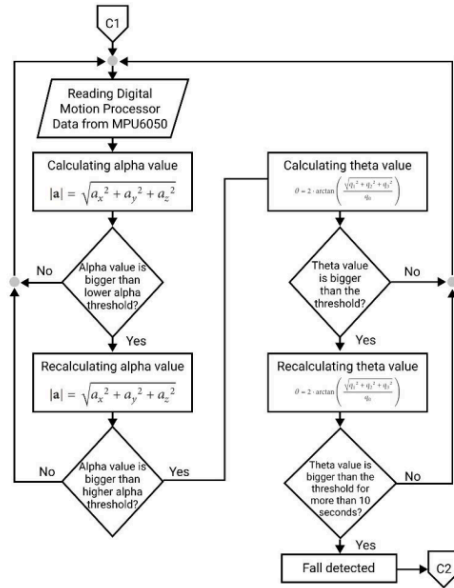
C1

Reading Digital Motion Processor Data from MPU6050

Calculating alpha value

$|\mathbf{a}| = \sqrt{a_x^2 + a_y^2 + a_z^2}$

Alpha value is bigger than lower alpha threshold?

No

Yes

Recalculating alpha value

$|\mathbf{a}| = \sqrt{a_x^2 + a_y^2 + a_z^2}$

Alpha value is bigger than higher alpha threshold?

No

Yes

Calculating theta value

$\theta = 2 \cdot \arctan\left(\frac{\sqrt{q_1^2 + q_2^2 + q_3^2}}{q_0}\right)$

Theta value is bigger than the threshold?

No

Yes

Recalculating theta value

$\theta = 2 \cdot \arctan\left(\frac{\sqrt{q_1^2 + q_2^2 + q_3^2}}{q_0}\right)$

Theta value is bigger than the threshold for more than 10 seconds?

No

Yes

Fall detected

C2